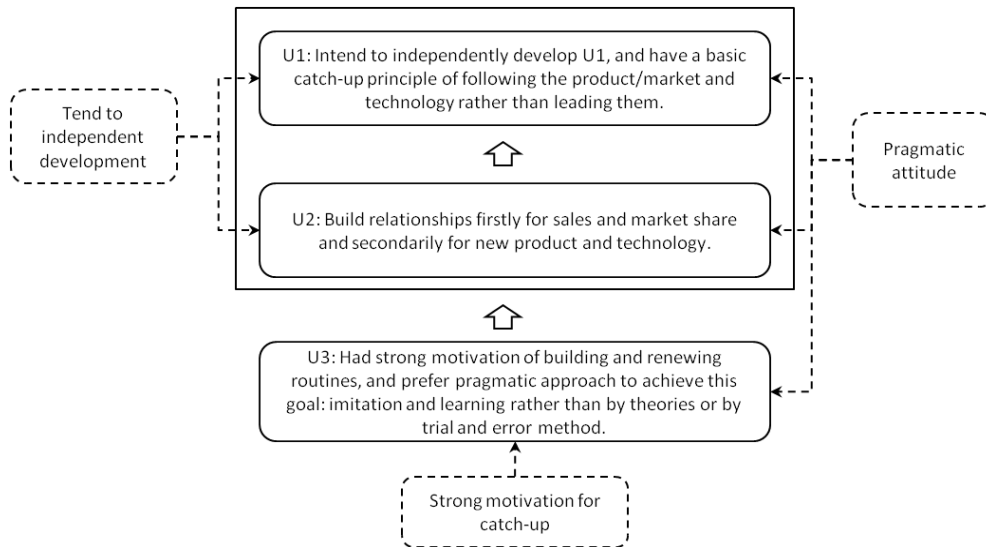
U1: Intend to independently develop U1, and have a basic catch-up principle of following the product/market and technology rather than leading them.

Tend to independent development

Pragmatic attitude

U2: Build relationships firstly for sales and market share and secondarily for new product and technology.

U3: Had strong motivation of building and renewing routines, and prefer pragmatic approach to achieve this goal: imitation and learning rather than by theories or by trial and error method.

Strong motivation for catch-up